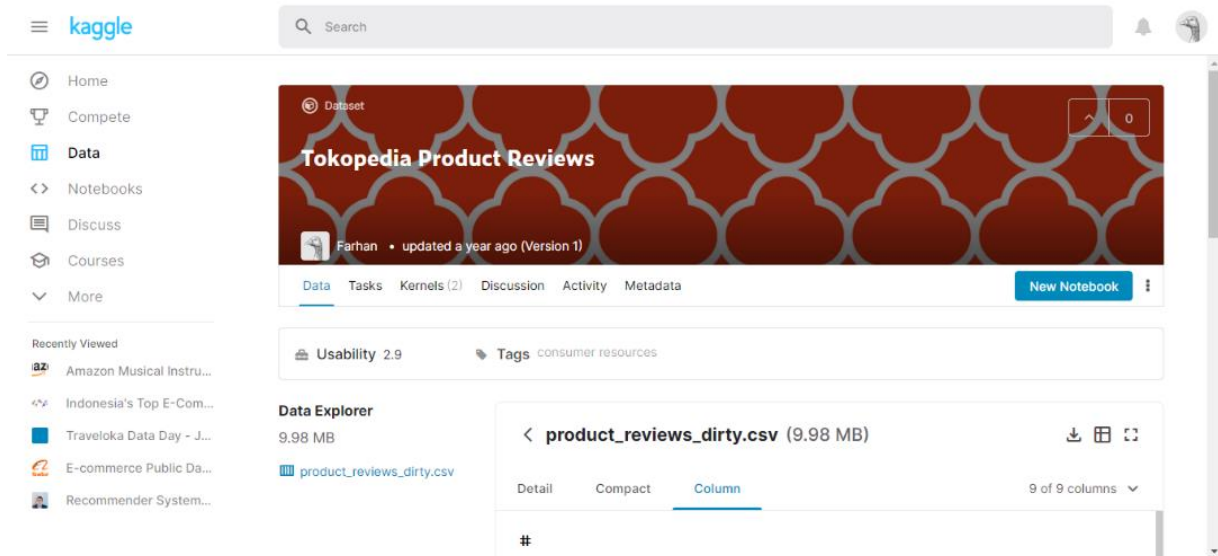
kaggle

Search

Home
Compete
Data
Notebooks
Discuss
Courses
More

Recently Viewed
Amazon Musical Instru...
Indonesia's Top E-Com...
Traveloka Data Day - J...
E-commerce Public Da...
Recommender System...

Dataset

0

Tokopedia Product Reviews

Farhan • updated a year ago (Version 1)

Data Tasks Kernels (2) Discussion Activity Metadata

New Notebook

Usability 2.9

Tags consumer resources

Data Explorer
9.98 MB

product_reviews_dirty.csv

product_reviews_dirty.csv (9.98 MB)

Detail Compact Column

9 of 9 columns

#